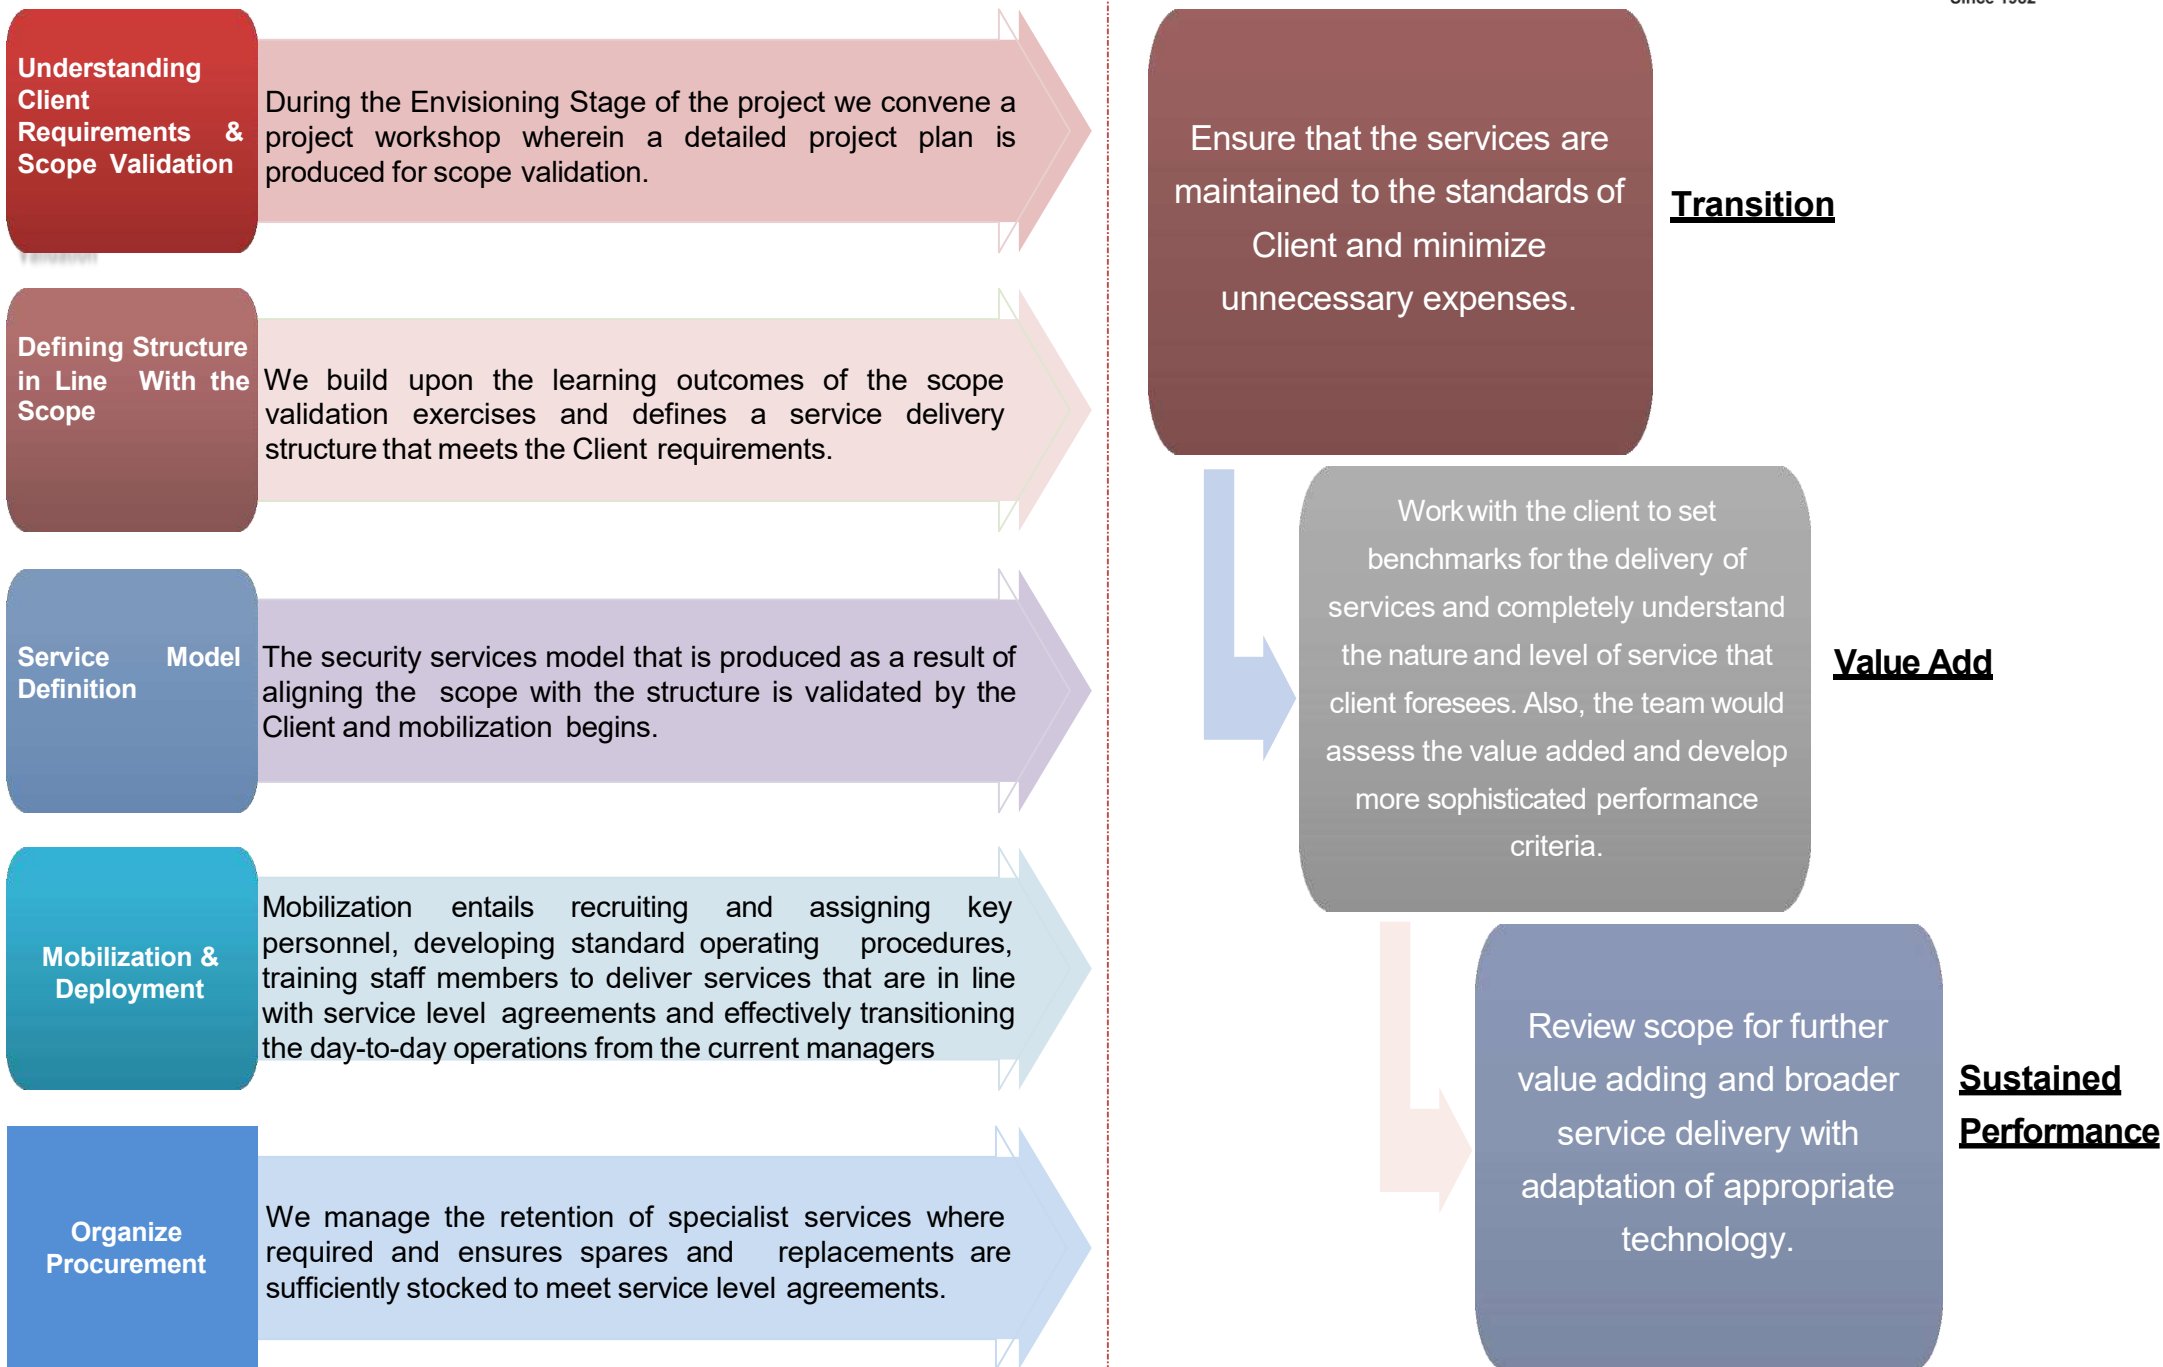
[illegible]

Understanding Client Requirements & Scope Validation

During the Envisioning Stage of the project we convene a project workshop wherein a detailed project plan is produced for scope validation.

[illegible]

Defining Structure in Line With the Scope

We build upon the learning outcomes of the scope validation exercises and defines a service delivery structure that meets the Client requirements.

Service Model Definition

The security services model that is produced as a result of aligning the scope with the structure is validated by the Client and mobilization begins.

Mobilization & Deployment

Mobilization entails recruiting and assigning key personnel, developing standard operating procedures, training staff members to deliver services that are in line with service level agreements and effectively transitioning the day-to-day operations from the current managers

Organize Procurement

We manage the retention of specialist services where required and ensures spares and replacements are sufficiently stocked to meet service level agreements.

Ensure that the services are maintained to the standards of Client and minimize unnecessary expenses.

Transition

Work with the client to set benchmarks for the delivery of services and completely understand the nature and level of service that client foresees. Also, the team would assess the value added and develop more sophisticated performance criteria.

Value Add

Review scope for further value adding and broader service delivery with adaptation of appropriate technology.

Sustained Performance